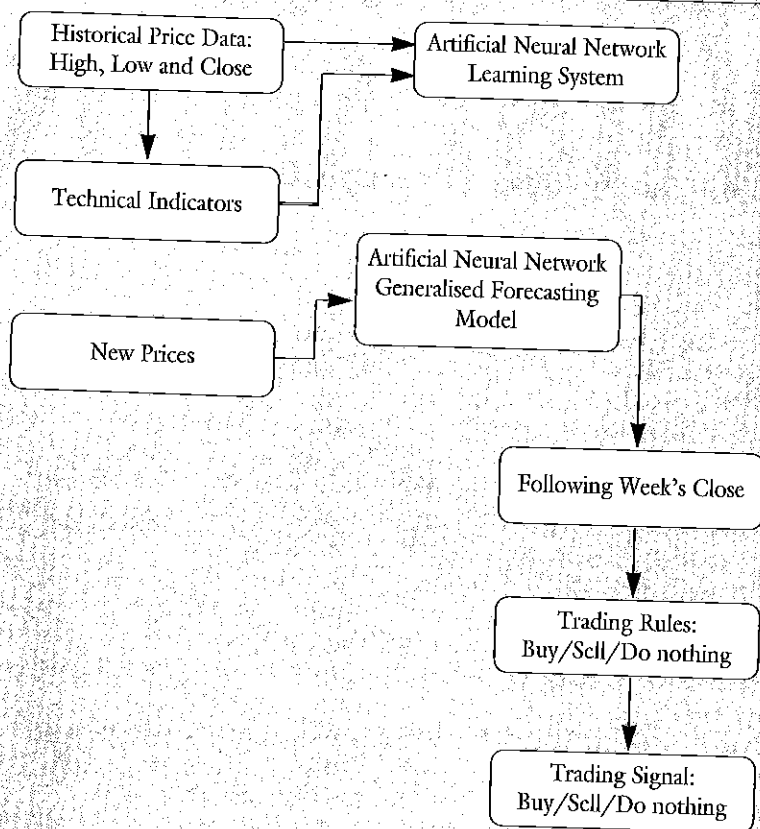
Historical Price Data: High, Low and Close

Artificial Neural Network Learning System

Technical Indicators

Artificial Neural Network Generalised Forecasting Model

New Prices

Following Week's Close

Trading Rules: Buy/Sell/Do nothing

Trading Signal: Buy/Sell/Do nothing